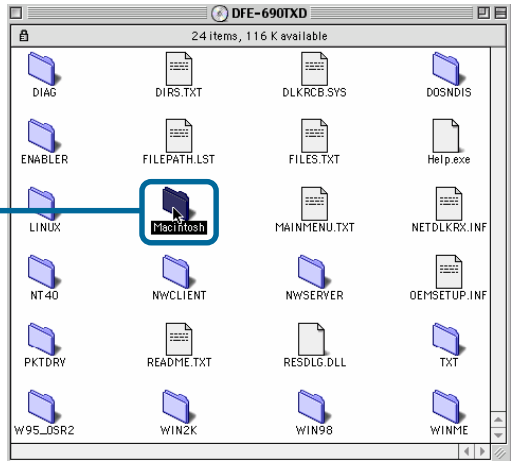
DFE-690TXD

24 items, 116 K available

DIAG
DIRS.TXT
DLKRCB.SYS
DOSNDIS
ENABLER
FILEPATH.LST
FILES.TXT
Help.exe
LINUX
Macintosh
MAINMENU.TXT
NETDLKRX.INF
NT40
NWCLIENT
NWSERVER
OEMSETUP.INF
PKTDRV
README.TXT
RESDLG.DLL
TXT
W95_OSR2
WIN2K
WIN98
WINME